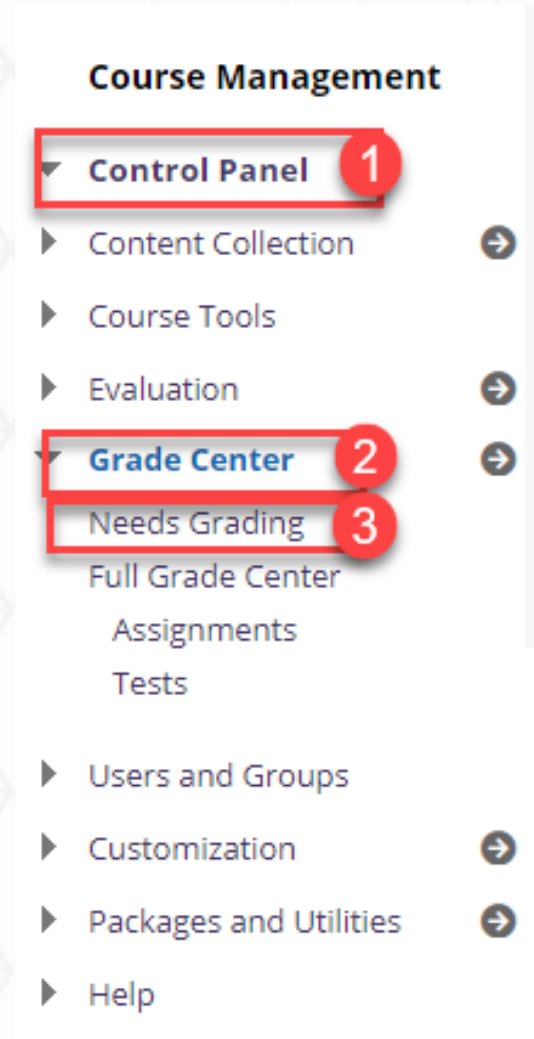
Course Management

Control Panel 1

Content Collection

Course Tools

Evaluation

Grade Center 2

Needs Grading 3

Full Grade Center

Assignments

Tests

Users and Groups

Customization

Packages and Utilities

Help